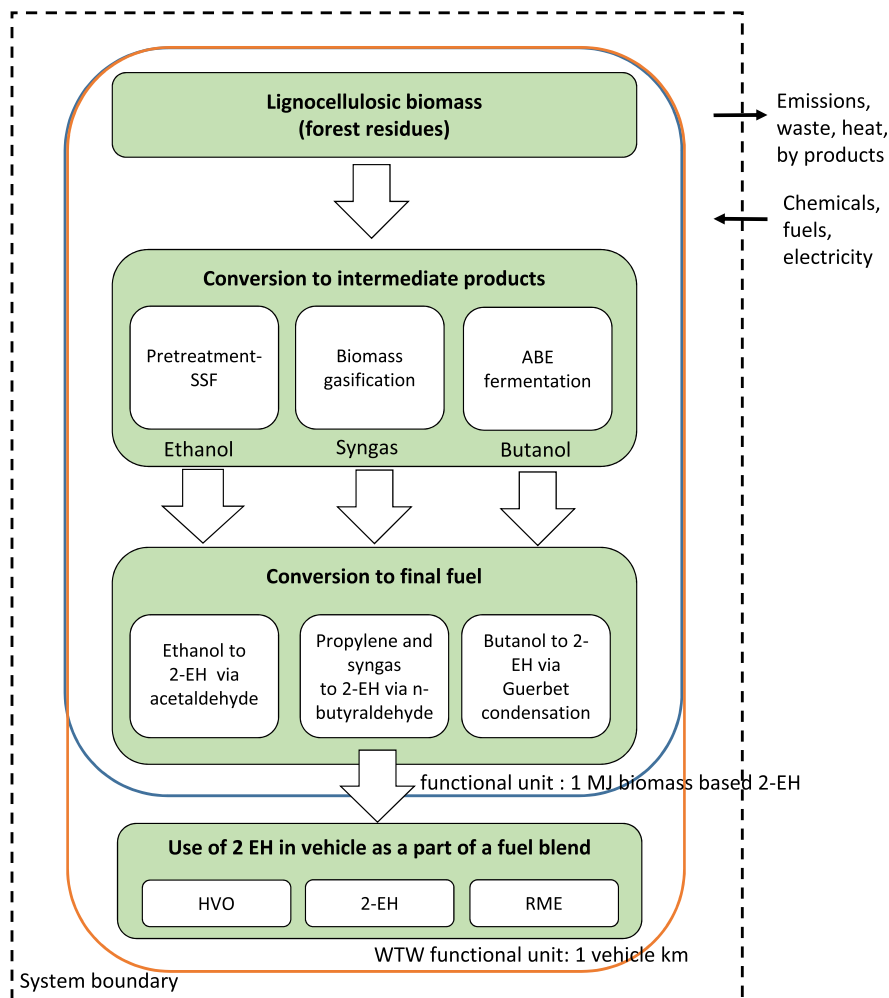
Lignocellulosic biomass
(forest residues)

Emissions, waste, heat, by products

Chemicals, fuels, electricity

Conversion to intermediate products

Pretreatment-SSF

Biomass gasification

ABE fermentation

Ethanol

Syngas

Butanol

Conversion to final fuel

Ethanol to 2-EH via acetaldehyde

Propylene and syngas to 2-EH via n-butyraldehyde

Butanol to 2-EH via Guerbet condensation

functional unit : 1 MJ biomass based 2-EH

Use of 2 EH in vehicle as a part of a fuel blend

HVO

2-EH

RME

WTW functional unit: 1 vehicle km

System boundary